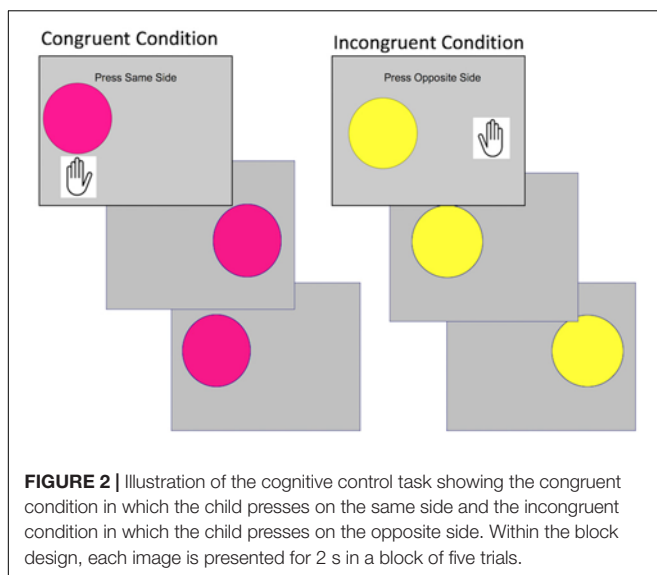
Congruent Condition

Press Same Side

Incongruent Condition

Press Opposite Side

**FIGURE 2 |** Illustration of the cognitive control task showing the congruent condition in which the child presses on the same side and the incongruent condition in which the child presses on the opposite side. Within the block design, each image is presented for 2 s in a block of five trials.